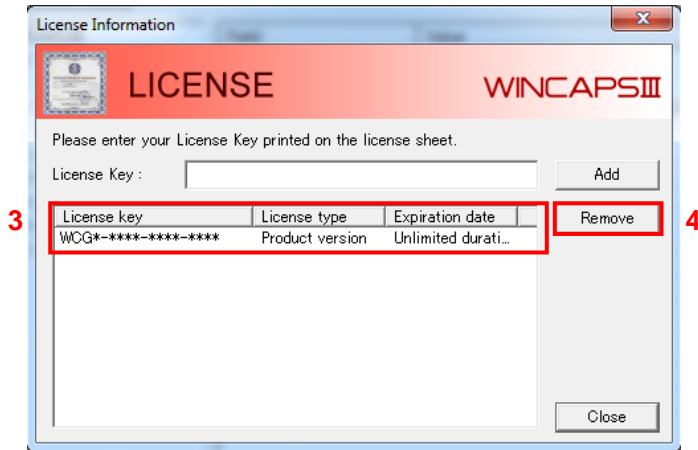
License Information

LICENSE

WINCAPSIII

Please enter your License Key printed on the license sheet.

License Key :

Add

3

| License key | License type | Expiration date |
|---|---|---|
| WCG*-****-****-**** | Product version | Unlimited durati... |

Remove

4

Close